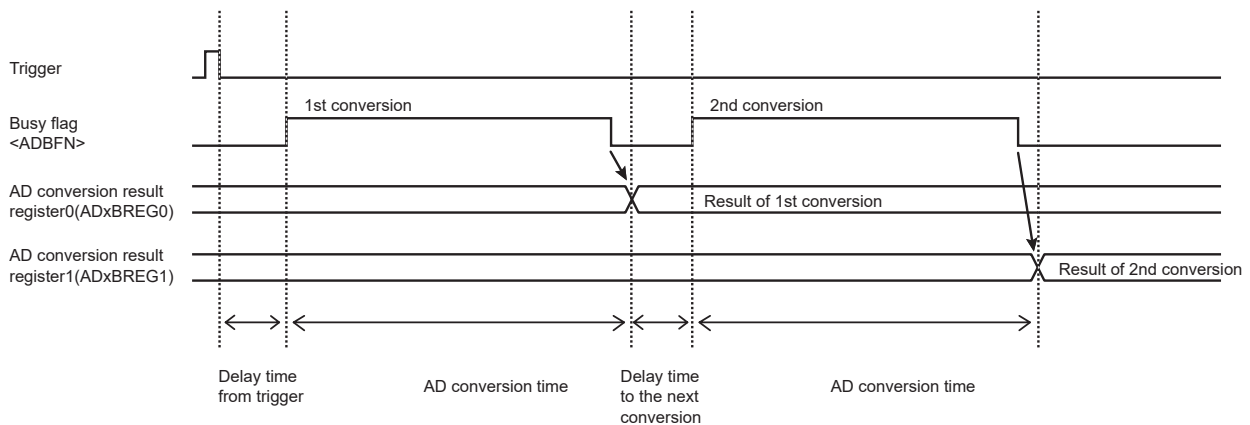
Trigger

Busy flag
<ADBFN>

1st conversion

2nd conversion

AD conversion result
register0(ADxBREG0)

Result of 1st conversion

AD conversion result
register1(ADxBREG1)

Result of 2nd conversion

Delay time
from trigger

AD conversion time

Delay time
to the next
conversion

AD conversion time